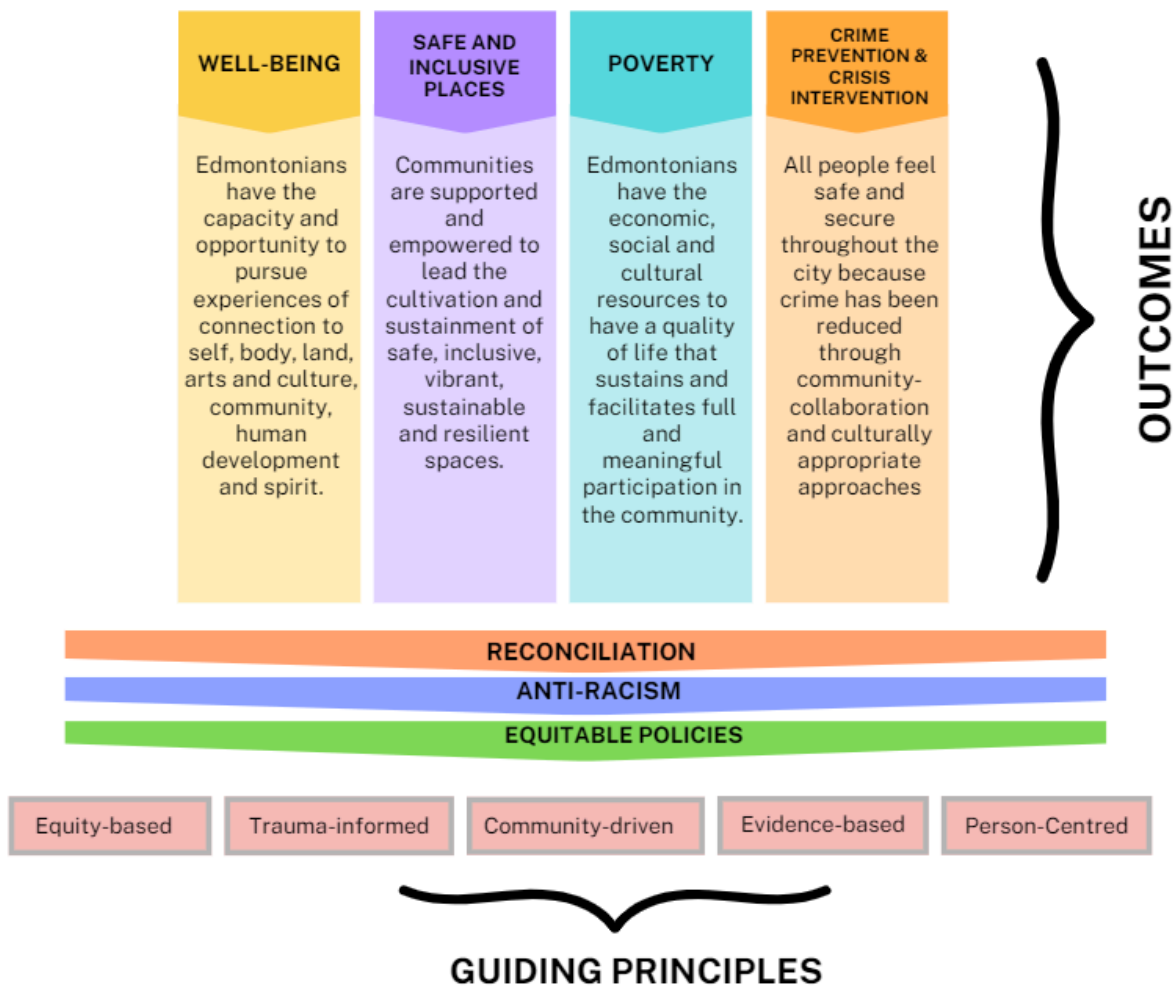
WELL-BEING

Edmontonians have the capacity and opportunity to pursue experiences of connection to self, body, land, arts and culture, community, human development and spirit.

SAFE AND INCLUSIVE PLACES

Communities are supported and empowered to lead the cultivation and sustainment of safe, inclusive, vibrant, sustainable and resilient spaces.

POVERTY

Edmontonians have the economic, social and cultural resources to have a quality of life that sustains and facilitates full and meaningful participation in the community.

CRIME PREVENTION & CRISIS INTERVENTION

All people feel safe and secure throughout the city because crime has been reduced through community-collaboration and culturally appropriate approaches

OUTCOMES

RECONCILIATION

ANTI-RACISM

EQUITABLE POLICIES

Equity-based

Trauma-informed

Community-driven

Evidence-based

Person-Centred

GUIDING PRINCIPLES